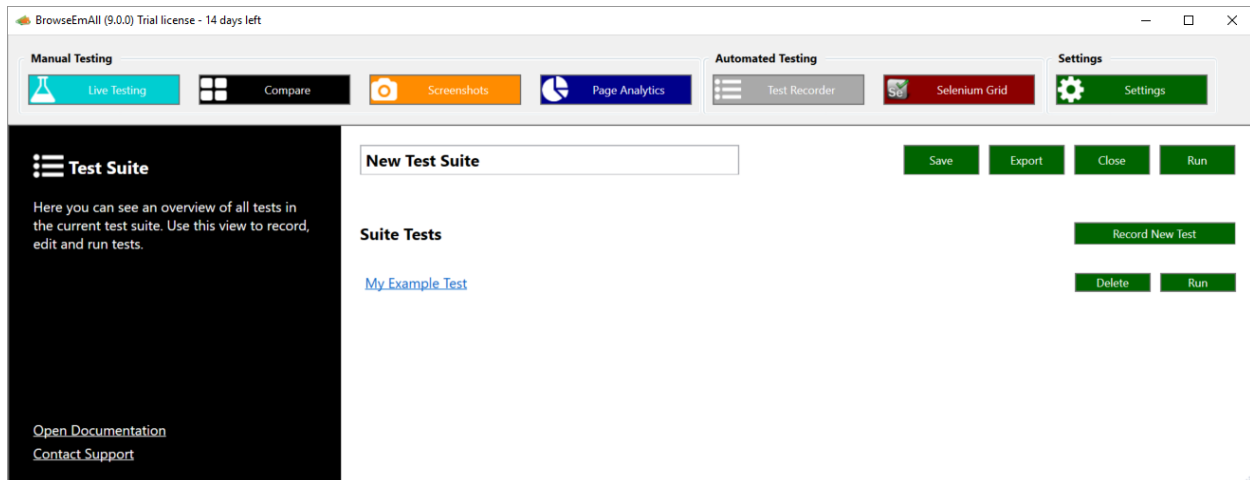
BrowseEmAll (9.0.0) Trial license - 14 days left

Manual Testing
Live Testing
Compare
Screenshots
Page Analytics

Automated Testing
Test Recorder
Selenium Grid

Settings
Settings

Test Suite

Here you can see an overview of all tests in the current test suite. Use this view to record, edit and run tests.

Open Documentation
Contact Support

New Test Suite

Save
Export
Close
Run

Suite Tests

Record New Test

My Example Test

Delete
Run